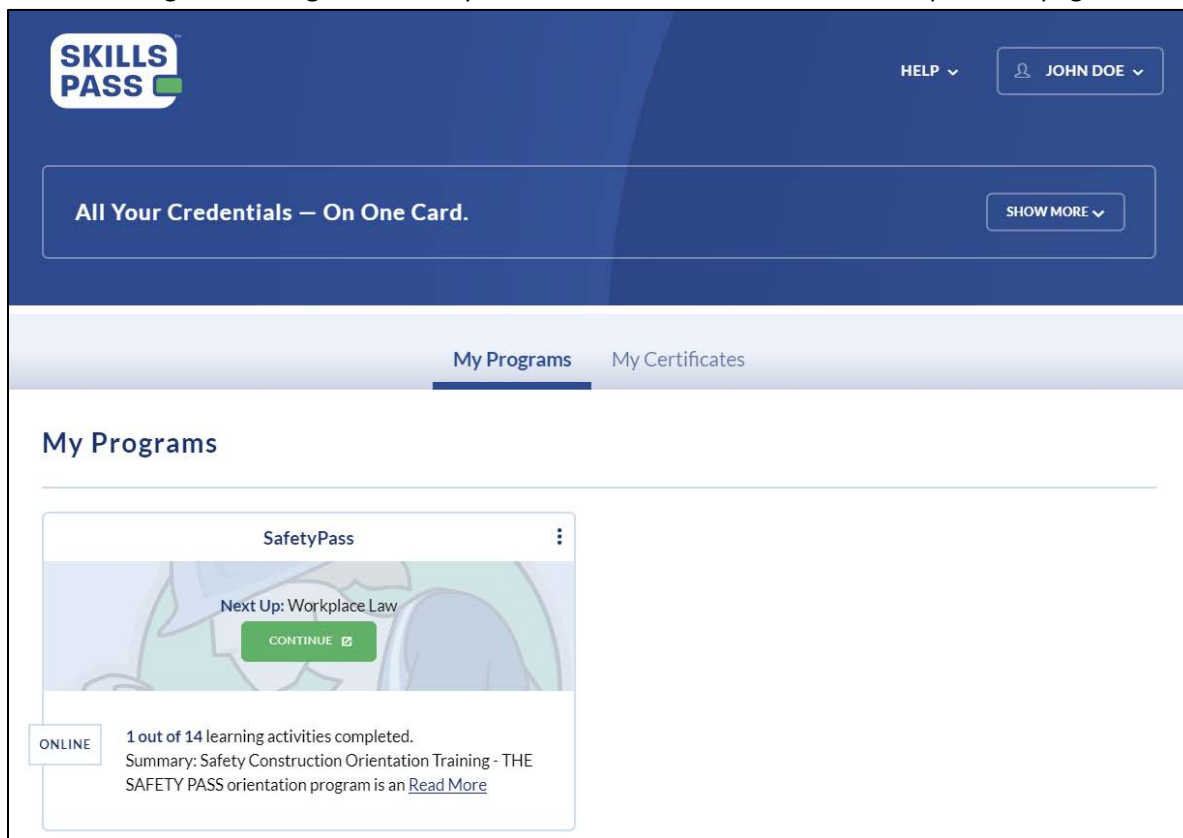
SKILLS PASS

HELP

JOHN DOE

All Your Credentials — On One Card.

SHOW MORE

My Programs

My Certificates

My Programs

SafetyPass

Next Up: Workplace Law

CONTINUE

ONLINE

1 out of 14 learning activities completed.

Summary: Safety Construction Orientation Training - THE SAFETY PASS orientation program is an Read More